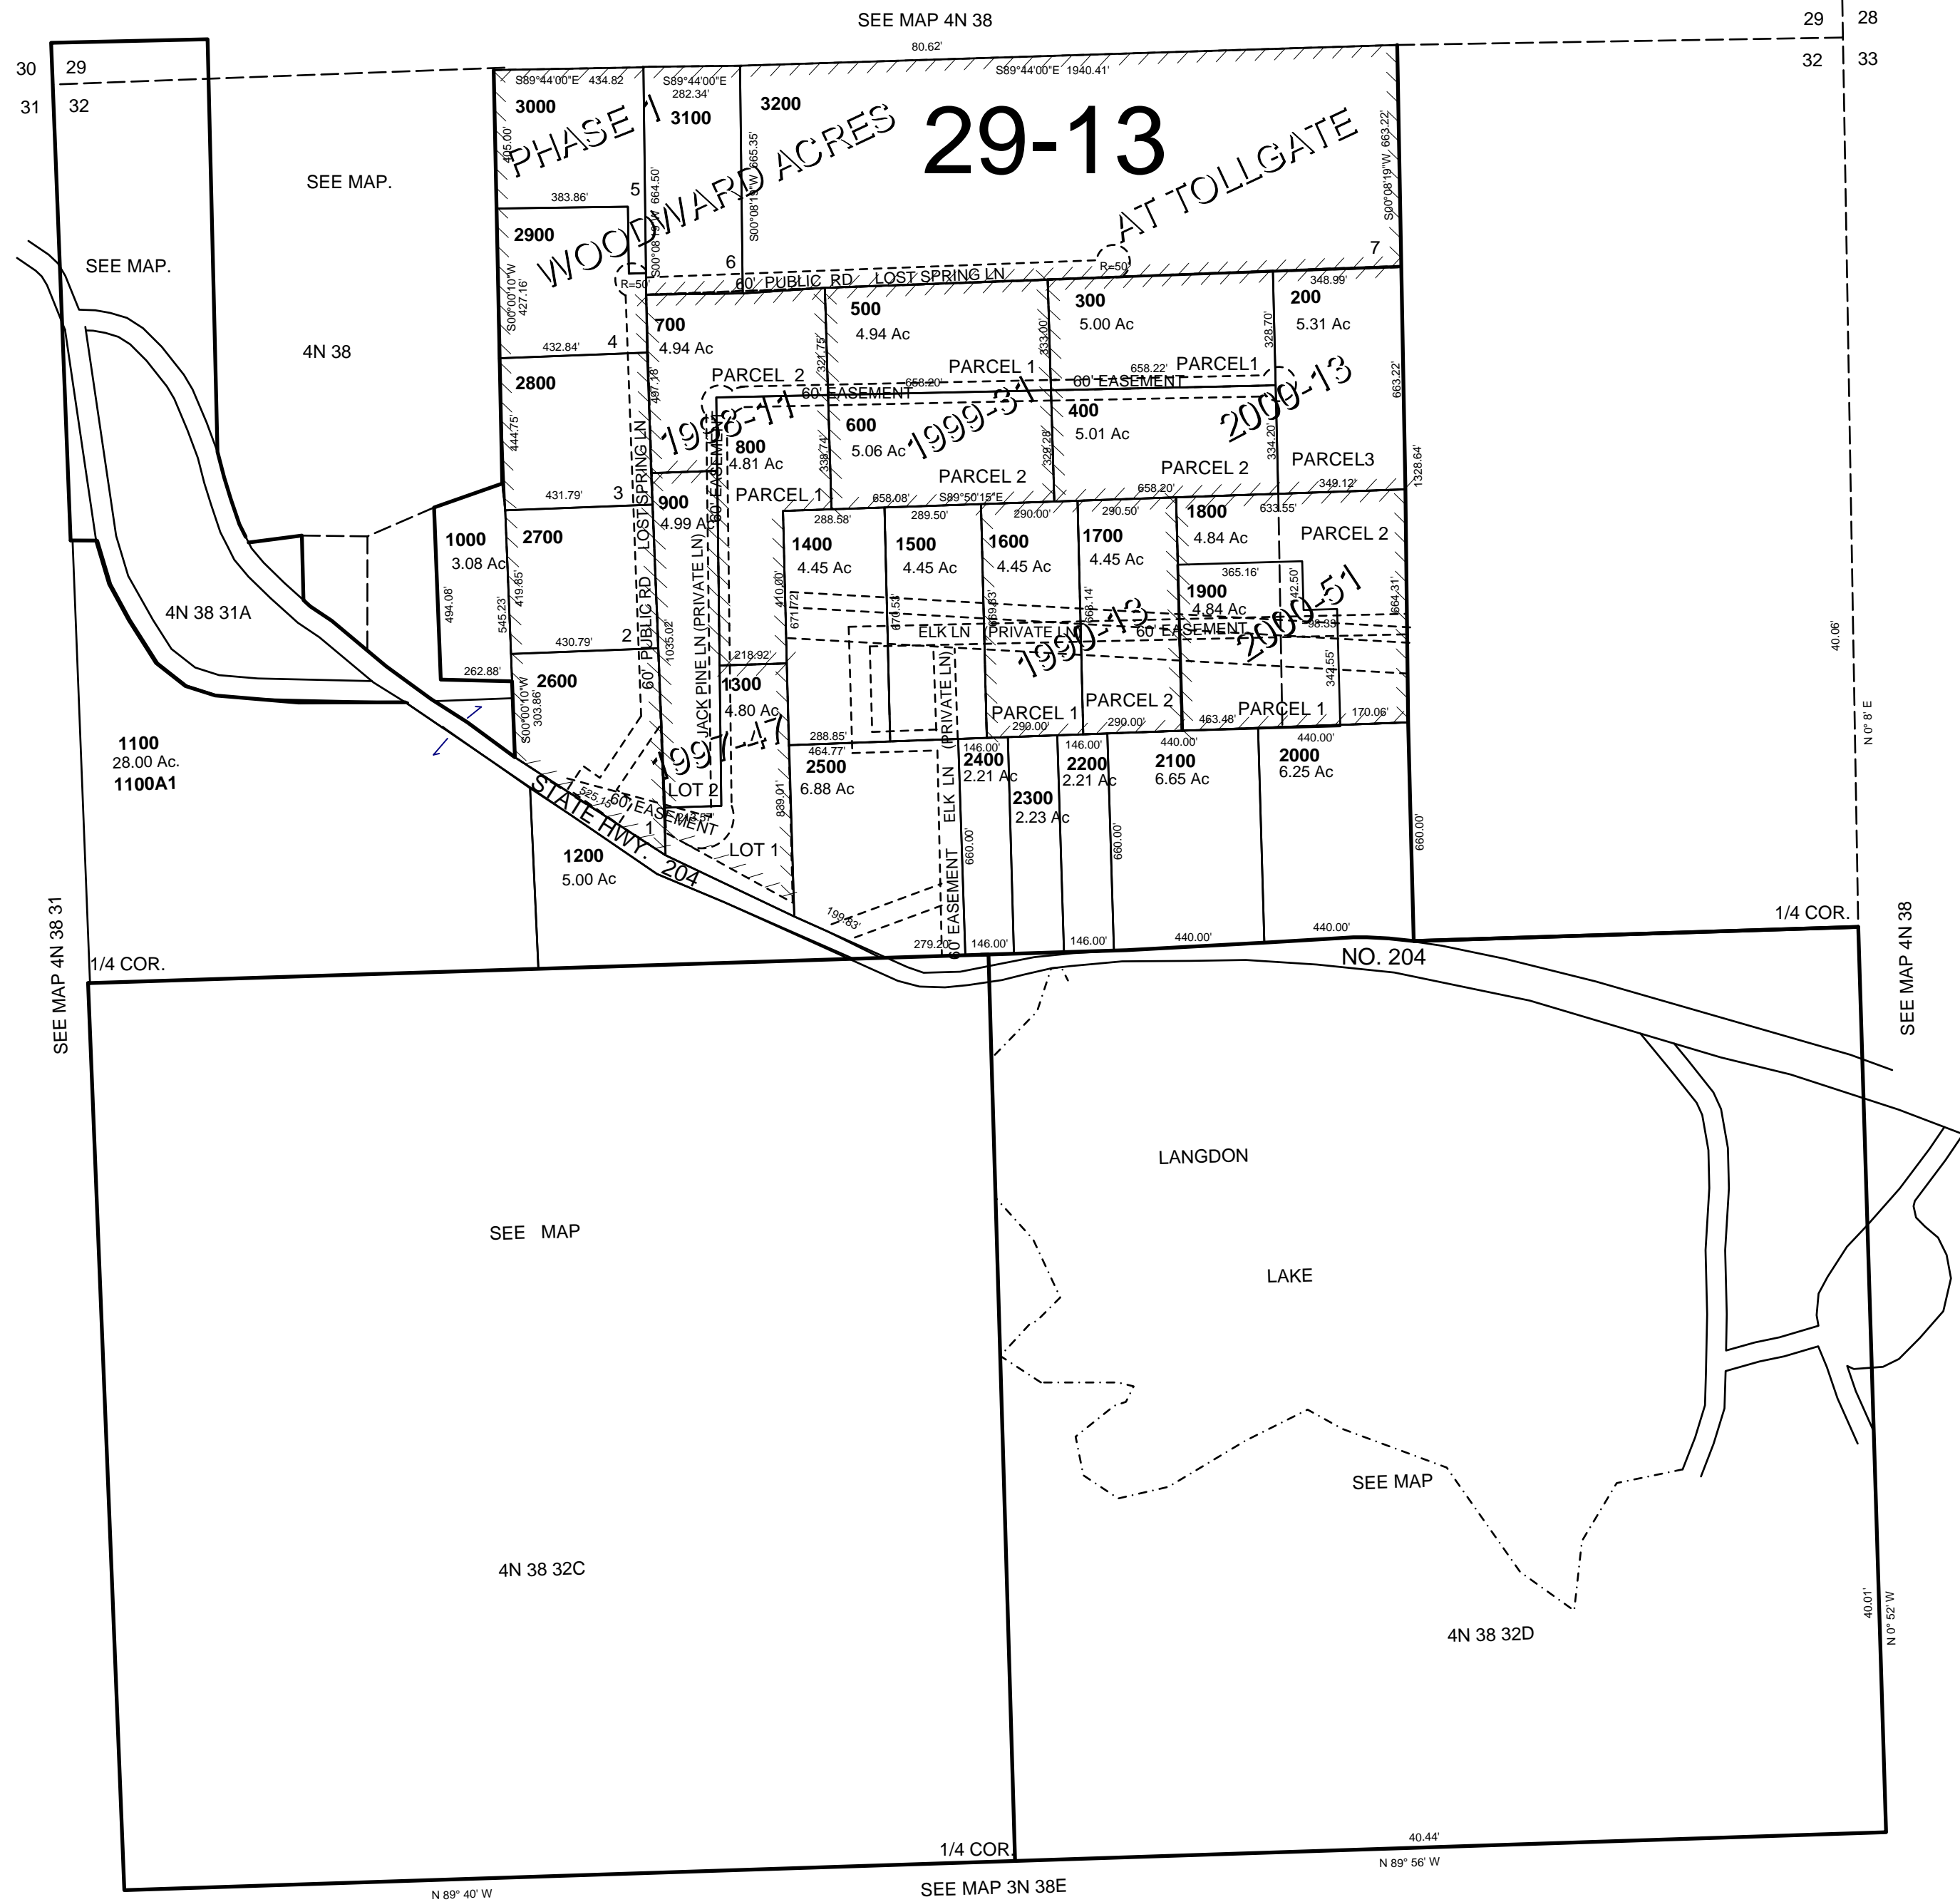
SEE MAP 4N 38

29 28
32 33

30 29
31 32

80.62'

S89°44'00"E 434.82
S89°44'00"E 282.34'
S89°44'00"E 1940.41'

3000
3100
3200

PHASE I WOODWARD ACRES AT TOLLGATE

29-13

SEE MAP.

SEE MAP.

4N 38

405.00'
383.86'
5
S00°08'W 664.50'
S00°08'19"W 665.35'
S00°08'19"W 663.22'

2900
S00°00'10"W 427.16'
R=50'
6
60' PUBLIC RD LOST SPRING LN
R=50'
7

432.84'
4
700 4.94 Ac
500 4.94 Ac
300 5.00 Ac
200 5.31 Ac
348.99'
333.00'
328.70'
PARCEL 2
PARCEL 1
PARCEL1
321.75'
658.20'
658.22'
60' EASEMENT
60' EASEMENT
663.22'

2800
491.38
444.75'
1998-11
1999-31
2000-13
800 4.81 Ac
600 5.06 Ac
400 5.01 Ac
338.74'
329.28'
334.20'
PARCEL 2
PARCEL 2
PARCEL3
1328.64'

431.79'
3
LOST SPRING LN
60' EASEMENT
900 4.99 Ac
PARCEL 1
658.08'
S89°50'15"E
658.20'
349.12'

1000 3.08 Ac
2700
494.08'
545.23'
419.65'
60' PUBLIC RD
JACK PINE LN (PRIVATE LN)
1035.02'

288.58'
289.50'
290.00'
290.50'
633.55'
1400 4.45 Ac
1500 4.45 Ac
1600 4.45 Ac
1700 4.45 Ac
1800 4.84 Ac
PARCEL 2
365.16'
1900 4.84 Ac
42.50'
410.60'
671.72'
674.51'
669.63'
668.14'
664.31'
ELK LN PRIVATE LN
60' EASEMENT
98.35'
1999-43
2000-51

4N 38 31A

430.79'
2
218.92'
262.88'
2600
S00°00'10"W 303.86'
1300 4.80 Ac
ELK LN (PRIVATE LN)
342.55'
PARCEL 1
PARCEL 2
PARCEL 1
288.85'
290.00'
290.00'
463.48'
170.06'

1997-47
464.77'
146.00'
146.00'
440.00'
440.00'

1100 28.00 Ac. 1100A1

2500 6.88 Ac
2400 2.21 Ac
2200 2.21 Ac
2100 6.65 Ac
2000 6.25 Ac
2300 2.23 Ac

LOT 2
525.15'
60' EASEMENT
1
LOT 1
839.01'
STATE HWY. 204

1200 5.00 Ac

60' EASEMENT ELK LN
660.00'
660.00'
660.00'
199.83'
40.06'
N 0° 8' E

279.20'
146.00'
146.00'
440.00'
440.00'
1/4 COR.

SEE MAP 4N 38 31
1/4 COR.
NO. 204
SEE MAP 4N 38

LANGDON

LAKE

SEE MAP

SEE MAP

4N 38 32C

4N 38 32D

40.01'
N 0° 52' W

1/4 COR.
40.44'
N 89° 56' W

N 89° 40' W
SEE MAP 3N 38E